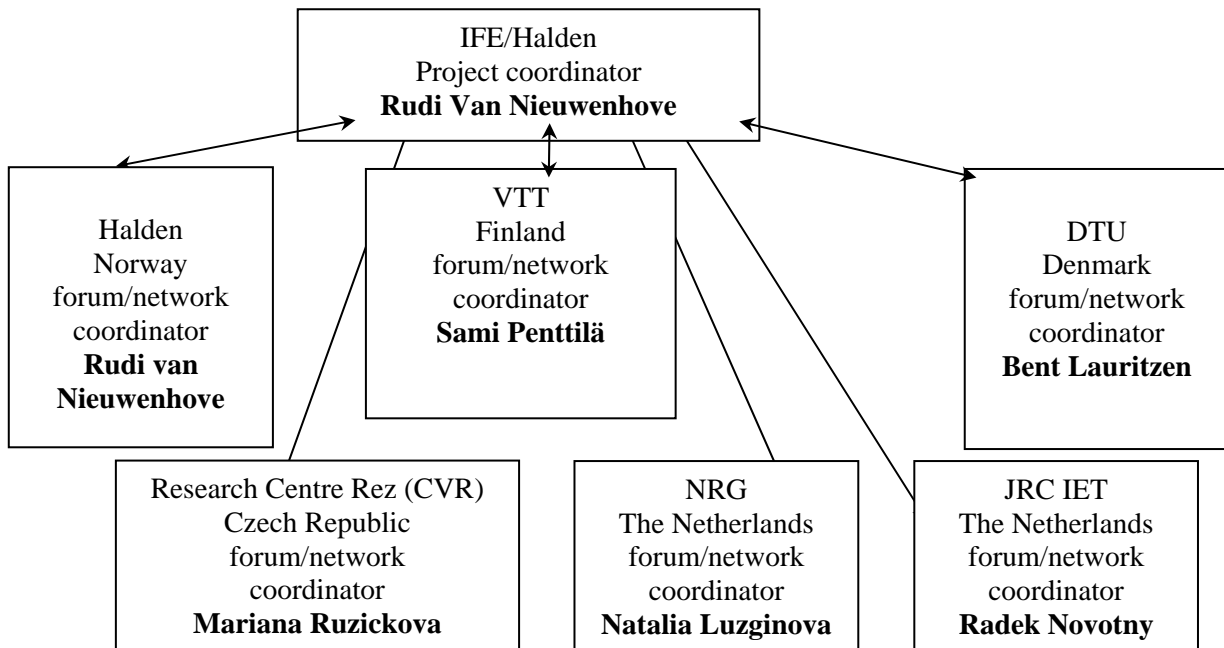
IFE/Halden
Project coordinator
**Rudi Van Nieuwenhove**

Halden
Norway
forum/network
coordinator
**Rudi van Nieuwenhove**

VTT
Finland
forum/network
coordinator
**Sami Penttilä**

DTU
Denmark
forum/network
coordinator
**Bent Lauritzen**

Research Centre Rez (CVR)
Czech Republic
forum/network
coordinator
**Mariana Ruzickova**

NRG
The Netherlands
forum/network
coordinator
**Natalia Luzginova**

JRC IET
The Netherlands
forum/network
coordinator
**Radek Novotny**